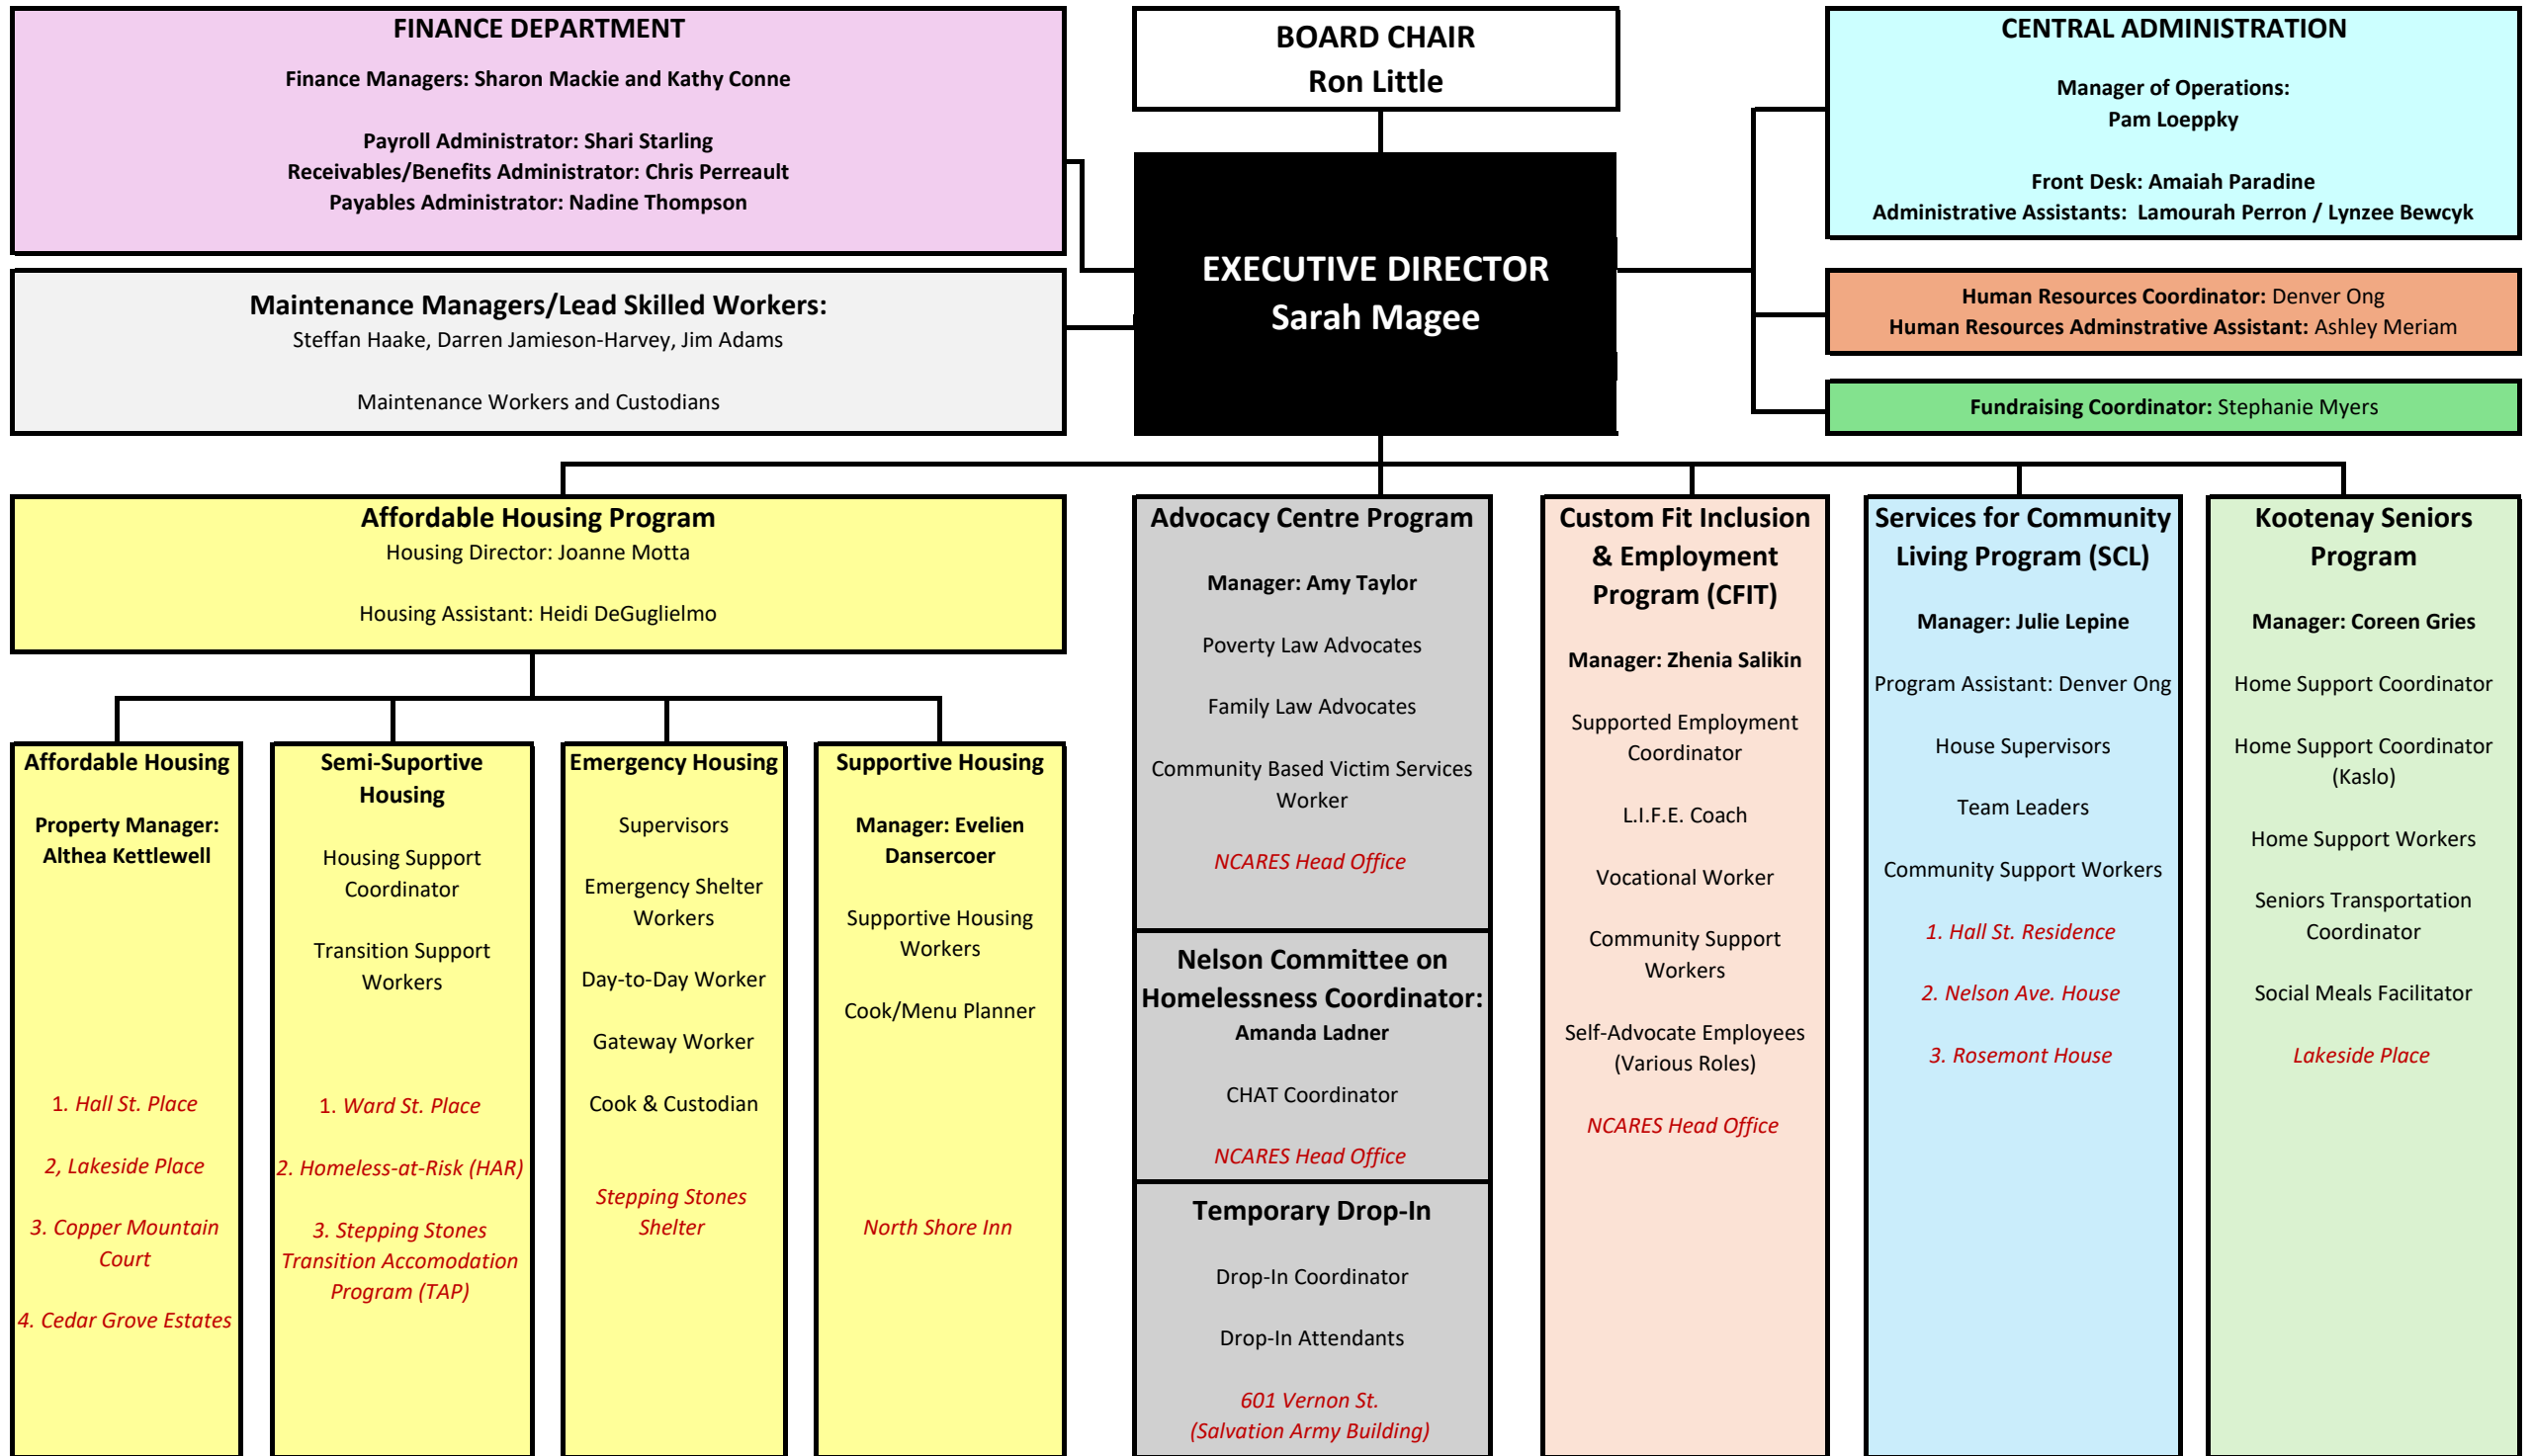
FINANCE DEPARTMENT

Finance Managers: Sharon Mackie and Kathy Conne

Payroll Administrator: Shari Starling
Receivables/Benefits Administrator: Chris Perreault
Payables Administrator: Nadine Thompson

BOARD CHAIR
Ron Little

CENTRAL ADMINISTRATION

Manager of Operations:
Pam Loeppky

Front Desk: Amaiah Paradine
Administrative Assistants: Lamourah Perron / Lynzee Bewcyk

EXECUTIVE DIRECTOR
Sarah Magee

Maintenance Managers/Lead Skilled Workers:
Steffan Haake, Darren Jamieson-Harvey, Jim Adams

Maintenance Workers and Custodians

Human Resources Coordinator: Denver Ong
Human Resources Adminstrative Assistant: Ashley Meriam

Fundraising Coordinator: Stephanie Myers

Affordable Housing Program
Housing Director: Joanne Motta

Housing Assistant: Heidi DeGuglielmo

Affordable Housing

Property Manager: Althea Kettlewell

1. Hall St. Place

2, Lakeside Place

3. Copper Mountain Court

4. Cedar Grove Estates

Semi-Suportive Housing

Housing Support Coordinator

Transition Support Workers

1. Ward St. Place

2. Homeless-at-Risk (HAR)

3. Stepping Stones Transition Accomodation Program (TAP)

Emergency Housing

Supervisors

Emergency Shelter Workers

Day-to-Day Worker

Gateway Worker

Cook & Custodian

Stepping Stones Shelter

Supportive Housing

Manager: Evelien Dansercoer

Supportive Housing Workers

Cook/Menu Planner

North Shore Inn

Advocacy Centre Program

Manager: Amy Taylor

Poverty Law Advocates

Family Law Advocates

Community Based Victim Services Worker

NCARES Head Office

Nelson Committee on Homelessness Coordinator:
Amanda Ladner

CHAT Coordinator

NCARES Head Office

Temporary Drop-In

Drop-In Coordinator

Drop-In Attendants

601 Vernon St.
(Salvation Army Building)

Custom Fit Inclusion & Employment Program (CFIT)

Manager: Zhenia Salikin

Supported Employment Coordinator

L.I.F.E. Coach

Vocational Worker

Community Support Workers

Self-Advocate Employees (Various Roles)

NCARES Head Office

Services for Community Living Program (SCL)

Manager: Julie Lepine

Program Assistant: Denver Ong

House Supervisors

Team Leaders

Community Support Workers

1. Hall St. Residence

2. Nelson Ave. House

3. Rosemont House

Kootenay Seniors Program

Manager: Coreen Gries

Home Support Coordinator

Home Support Coordinator (Kaslo)

Home Support Workers

Seniors Transportation Coordinator

Social Meals Facilitator

Lakeside Place